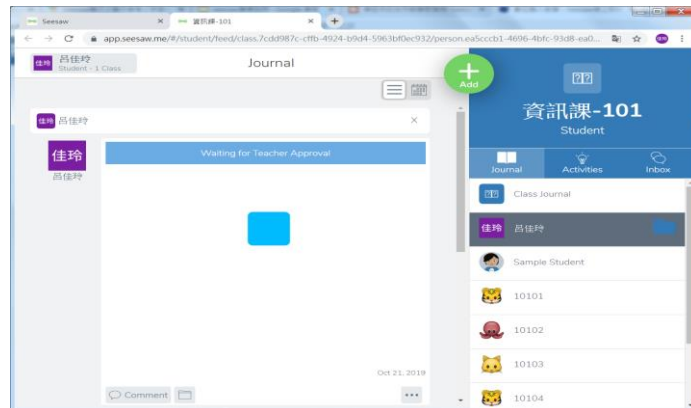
Seesaw ×
資訊課-101 ×
+
app.seesaw.me/#/student/feed/class.7cdd987c-cffb-4924-b9d4-5963bf0ec932/person.ea5cccb1-4696-4bfc-93d8-ea0...

佳玲 呂佳玲
Student - 1 Class

Journal

Add

資訊課-101
Student

Journal
Activities
Inbox

佳玲 呂佳玲
×

佳玲
呂佳玲

Waiting for Teacher Approval

Oct 21, 2019

Comment
...

Class Journal
佳玲 呂佳玲
Sample Student
10101
10102
10103
10104